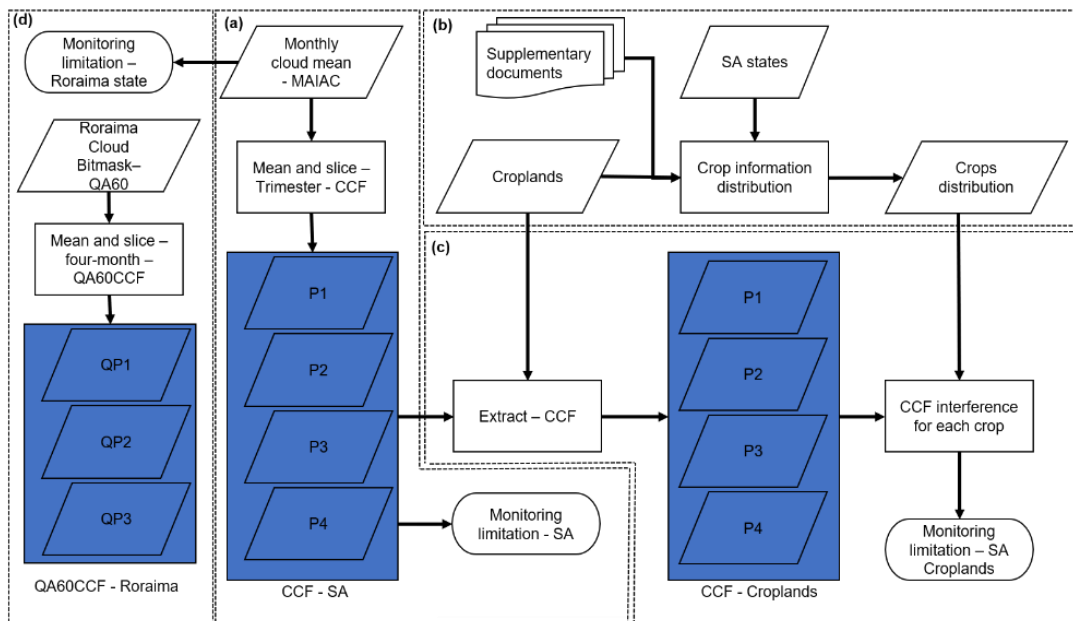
(d)

Monitoring limitation – Roraima state

Roraima Cloud Bitmask– QA60

Mean and slice – four-month – QA60CCF

QP1

QP2

QP3

QA60CCF - Roraima

(a)

Monthly cloud mean - MAIAC

Mean and slice – Trimester - CCF

P1

P2

P3

P4

CCF - SA

Monitoring limitation - SA

(b)

Supplementary documents

SA states

Croplands

Crop information distribution

Crops distribution

(c)

Extract – CCF

P1

P2

P3

P4

CCF - Croplands

CCF interference for each crop

Monitoring limitation – SA Croplands